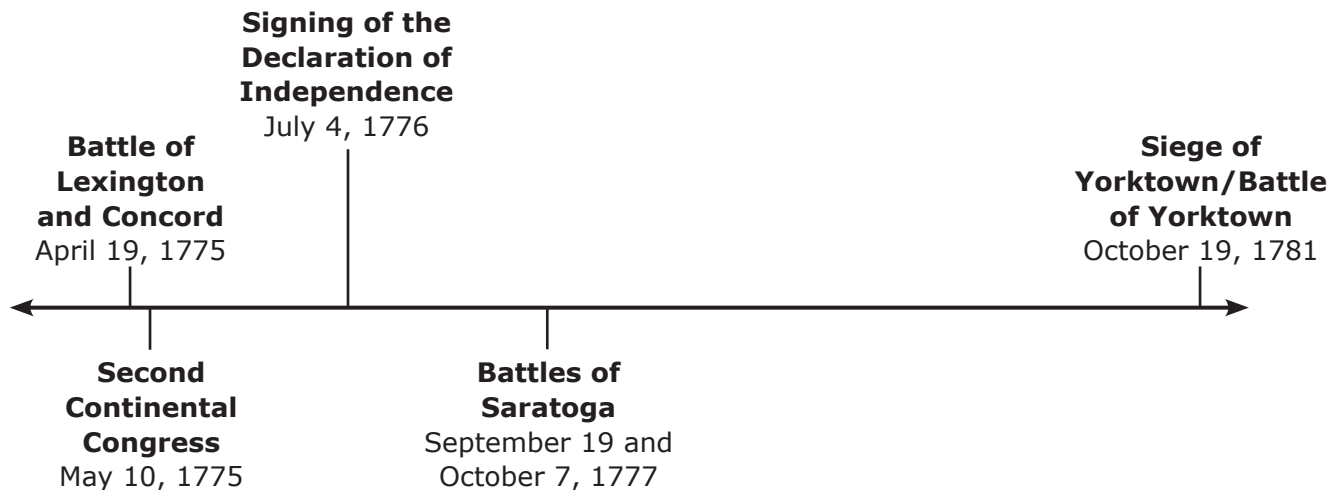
**Battle of Lexington and Concord**
April 19, 1775

**Second Continental Congress**
May 10, 1775

**Signing of the Declaration of Independence**
July 4, 1776

**Battles of Saratoga**
September 19 and October 7, 1777

**Siege of Yorktown/Battle of Yorktown**
October 19, 1781